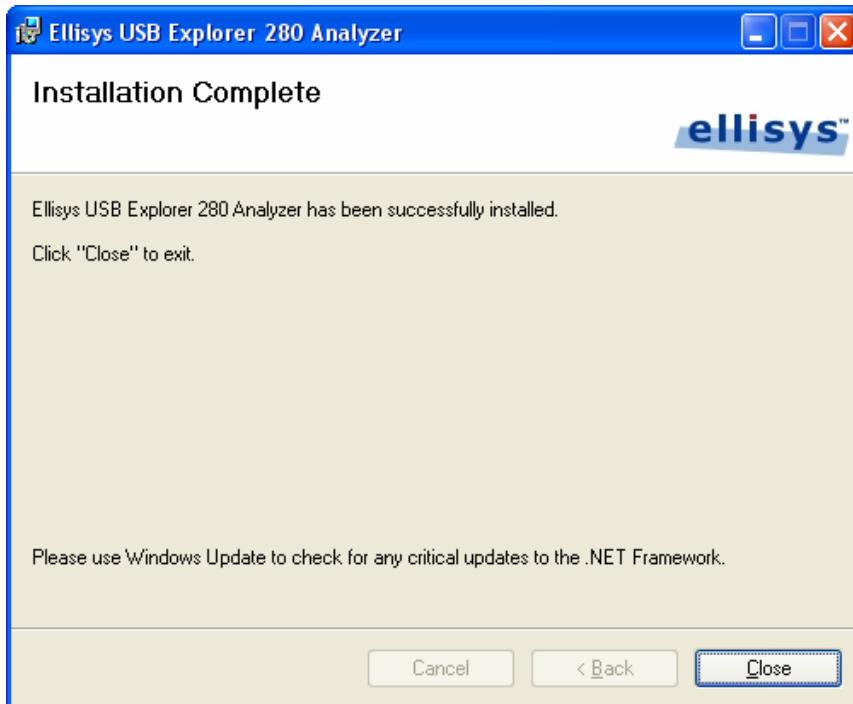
Ellisys USB Explorer 280 Analyzer

Installation Complete

ellisys™

Ellisys USB Explorer 280 Analyzer has been successfully installed.

Click "Close" to exit.

Please use Windows Update to check for any critical updates to the .NET Framework.

Cancel

< Back

Close